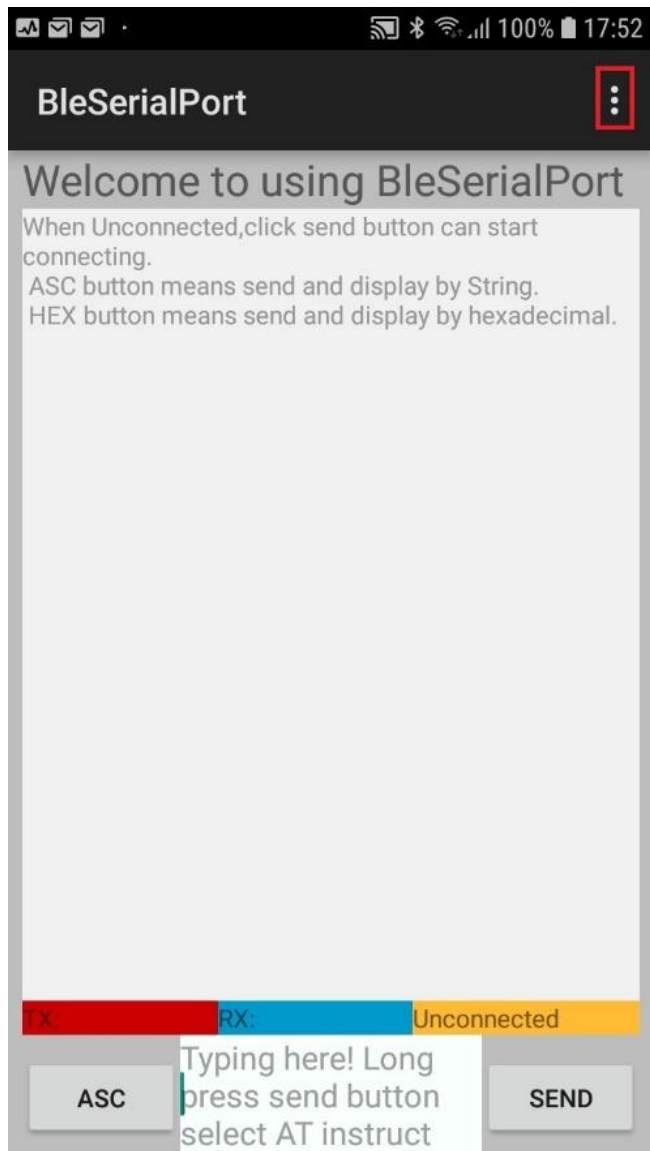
100% 17:52

BleSerialPort

Welcome to using BleSerialPort

When Unconnected,click send button can start connecting.
ASC button means send and display by String.
HEX button means send and display by hexadecimal.

TX: RX: Unconnected

ASC

Typing here! Long press send button select AT instruct

SEND